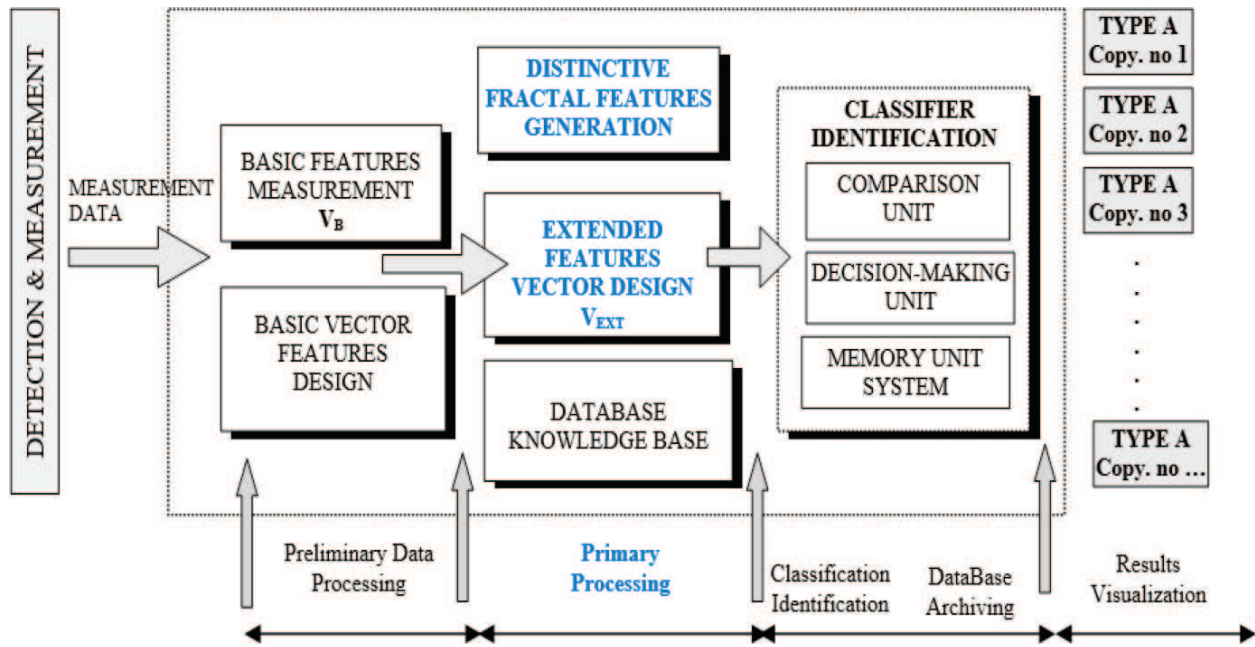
DETECTION & MEASUREMENT

MEASUREMENT DATA

BASIC FEATURES MEASUREMENT $V_B$

BASIC VECTOR FEATURES DESIGN

DISTINCTIVE FRACTAL FEATURES GENERATION

EXTENDED FEATURES VECTOR DESIGN $V_{EXT}$

DATABASE KNOWLEDGE BASE

CLASSIFIER IDENTIFICATION

COMPARISON UNIT

DECISION-MAKING UNIT

MEMORY UNIT SYSTEM

TYPE A Copy. no 1

TYPE A Copy. no 2

TYPE A Copy. no 3

.
.
.
.
.
.

TYPE A Copy. no …

Preliminary Data Processing

Primary Processing

Classification Identification

DataBase Archiving

Results Visualization